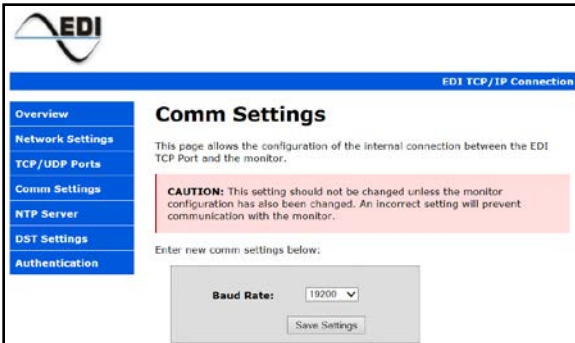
EDI

EDI TCP/IP Connection

Overview
Network Settings
TCP/UDP Ports
Comm Settings
NTP Server
DST Settings
Authentication

Comm Settings

This page allows the configuration of the internal connection between the EDI TCP Port and the monitor.

CAUTION: This setting should not be changed unless the monitor configuration has also been changed. An incorrect setting will prevent communication with the monitor.

Enter new comm settings below:

Baud Rate: 19200

Save Settings